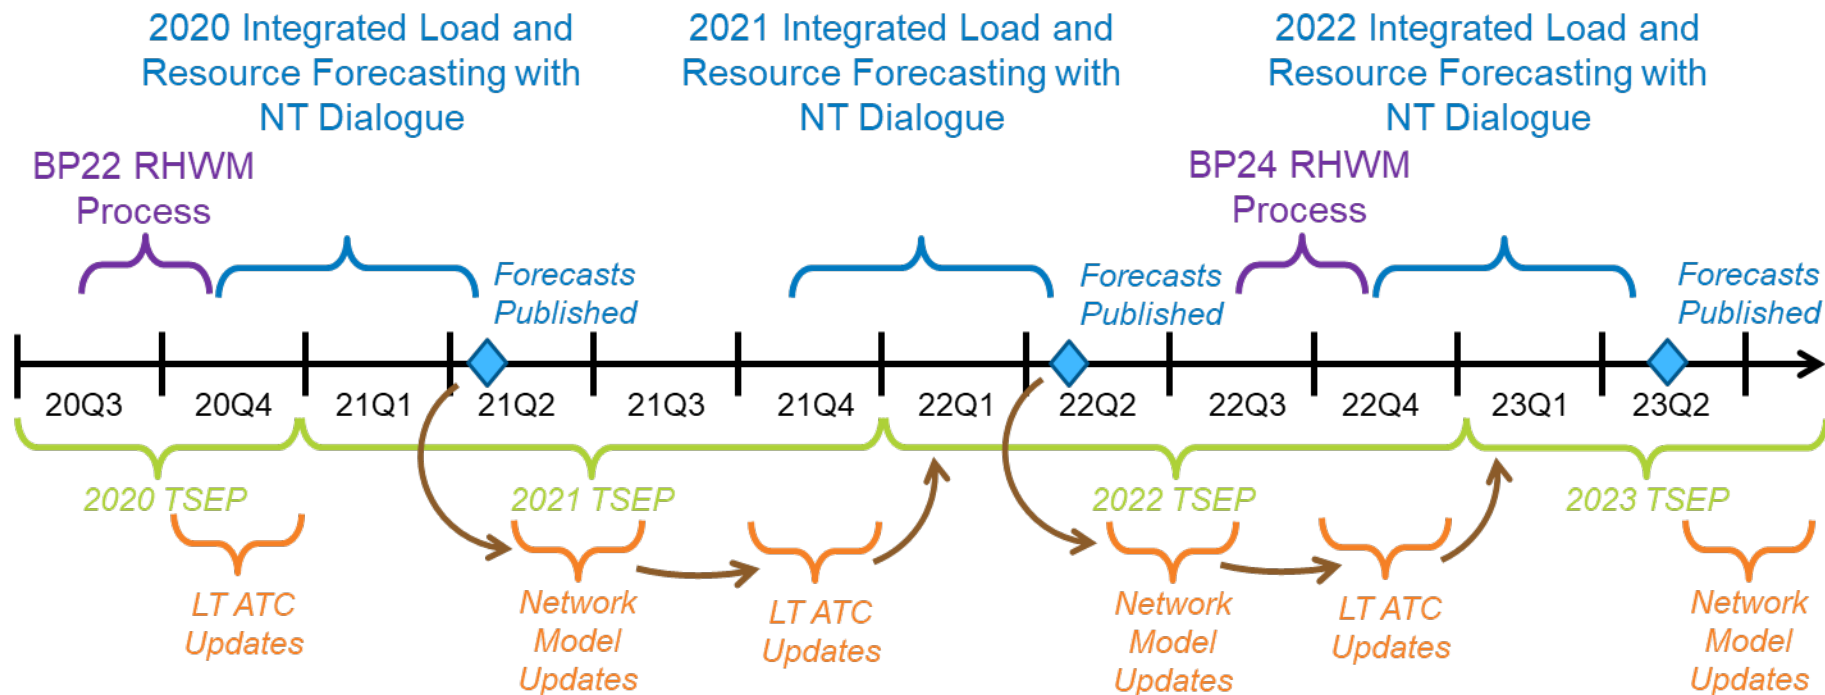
2020 Integrated Load and Resource Forecasting with NT Dialogue

2021 Integrated Load and Resource Forecasting with NT Dialogue

2022 Integrated Load and Resource Forecasting with NT Dialogue

BP22 RHWM Process

BP24 RHWM Process

Forecasts Published

Forecasts Published

Forecasts Published

20Q3 20Q4 21Q1 21Q2 21Q3 21Q4 22Q1 22Q2 22Q3 22Q4 23Q1 23Q2

2020 TSEP

2021 TSEP

2022 TSEP

2023 TSEP

LT ATC Updates

Network Model Updates

LT ATC Updates

Network Model Updates

LT ATC Updates

Network Model Updates